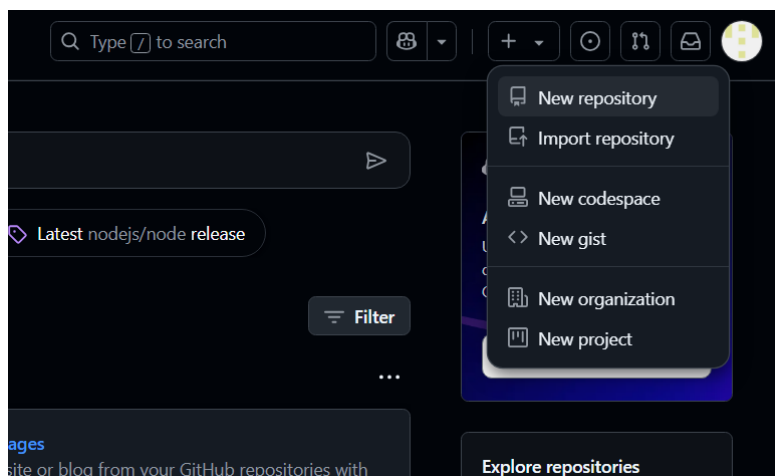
Type / to search

New repository
Import repository
New codespace
New gist
New organization
New project

Latest nodejs/node release

Filter

...

ages
site or blog from your GitHub repositories with

Explore repositories